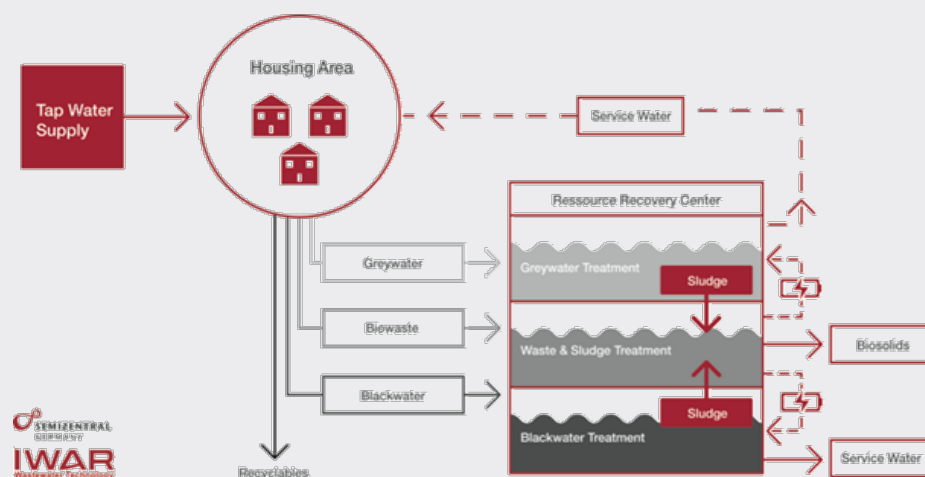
Tap Water Supply

Housing Area

Service Water

Ressource Recovery Center

Greywater

Greywater Treatment

Sludge

Biowaste

Waste & Sludge Treatment

Biosolids

Blackwater

Sludge

Blackwater Treatment

Service Water

Recyclables

SEMIZENTRAL GERMANY

IWAR
Wastewater Technology